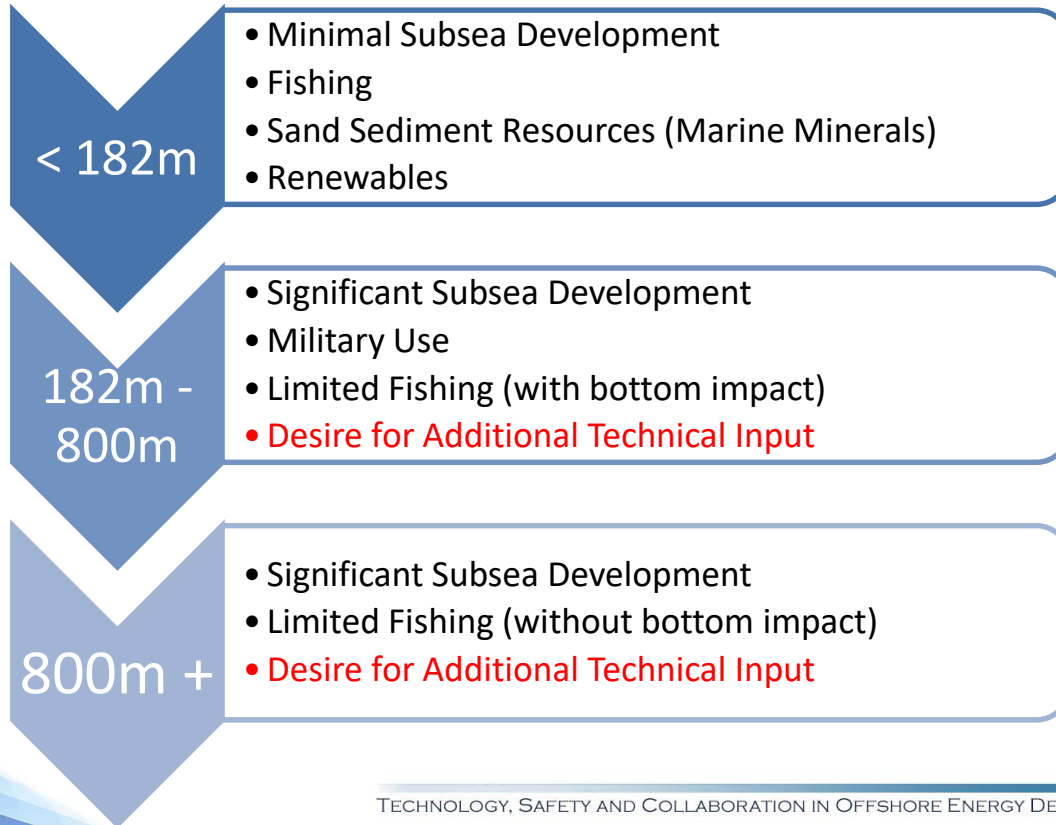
< 182m

• Minimal Subsea Development
• Fishing
• Sand Sediment Resources (Marine Minerals)
• Renewables

182m - 800m

• Significant Subsea Development
• Military Use
• Limited Fishing (with bottom impact)
• Desire for Additional Technical Input

800m +

• Significant Subsea Development
• Limited Fishing (without bottom impact)
• Desire for Additional Technical Input

Technology, Safety and Collaboration in Offshore Energy De